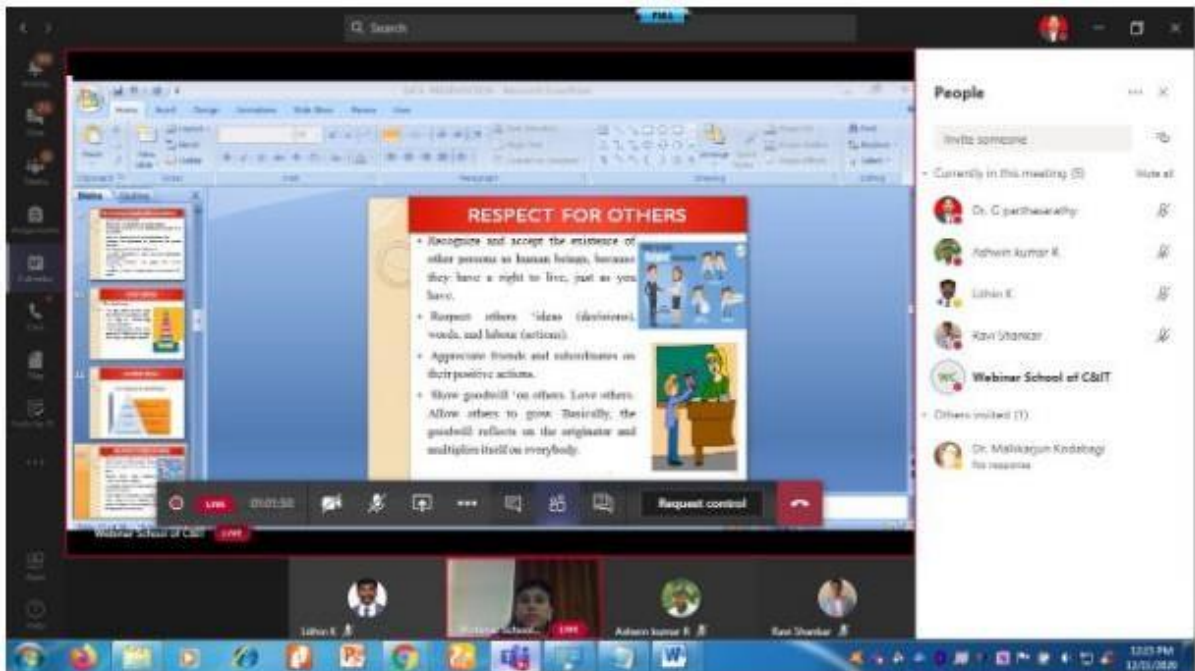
Q Search

RESPECT FOR OTHERS

• Recognize and accept the existence of other persons as human beings, because they have a right to live, just as you have.

• Respect others 'ideas (decisions), words, and labour (actions).

• Appreciate friends and subordinates on their positive actions.

• Show goodwill on others. Love others. Allow others to grow. Basically, the goodwill reflects on the originator and multiplies itself on everybody.

LIVE 01:01:50 Request control

Webinar School of C&IT LIVE

People

Invite someone

Currently in this meeting (5) Mute all

Dr. G parthasarathy

Ashwin kumar K

Lithin K

Ravi Shankar

WC Webinar School of C&IT

Others invited (1)

Dr. Mallikarjun Kodabagi
No response

Lithin K

Webinar School... LIVE

Ashwin kumar K

Ravi Shankar